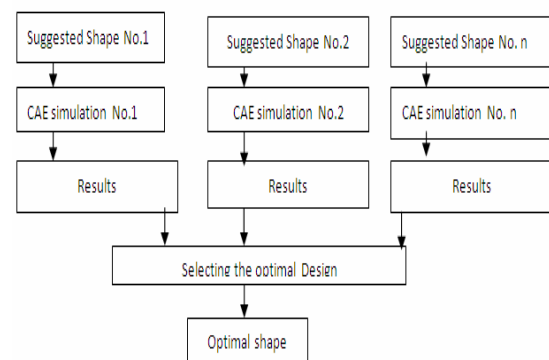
Suggested Shape No.1

Suggested Shape No.2

Suggested Shape No. n

CAE simulation No.1

CAE simulation No.2

CAE simulation No. n

Results

Results

Results

Selecting the optimal Design

Optimal shape